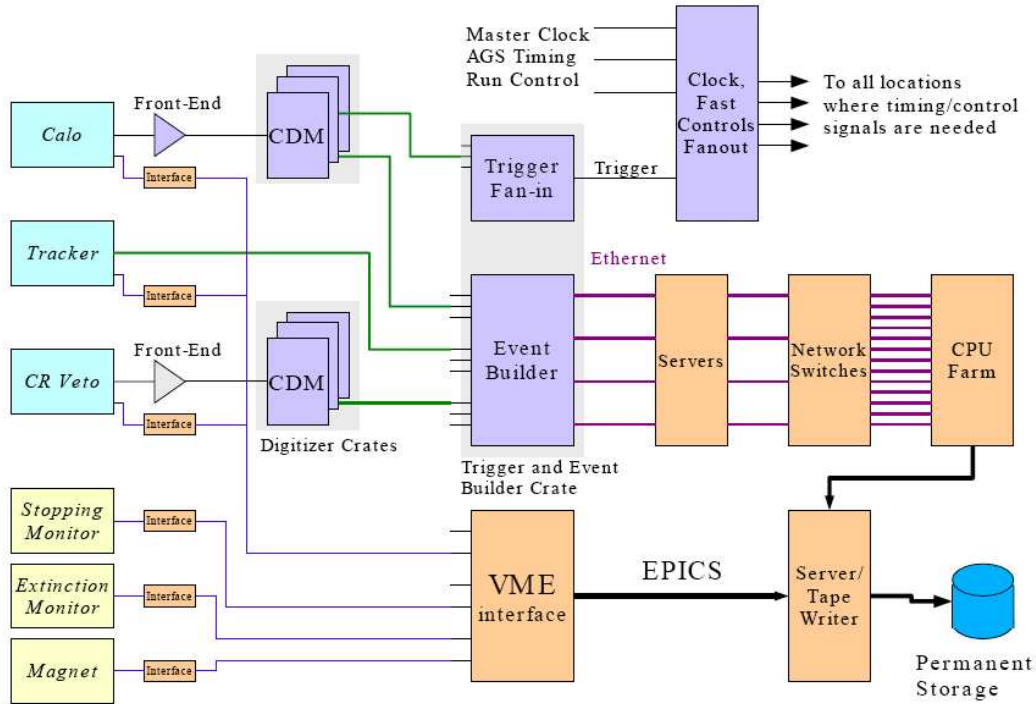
Master Clock
AGS Timing
Run Control

Clock, Fast Controls Fanout

To all locations where timing/control signals are needed

Calo
Front-End
Interface
CDM
Trigger Fan-in
Trigger

Tracker
Interface
Ethernet
Event Builder
Servers
Network Switches
CPU Farm

CR Veto
Front-End
Interface
CDM
Digitizer Crates
Trigger and Event Builder Crate

Stopping Monitor
Interface
Extinction Monitor
Interface
Magnet
Interface

VME interface
EPICS
Server/ Tape Writer
Permanent Storage